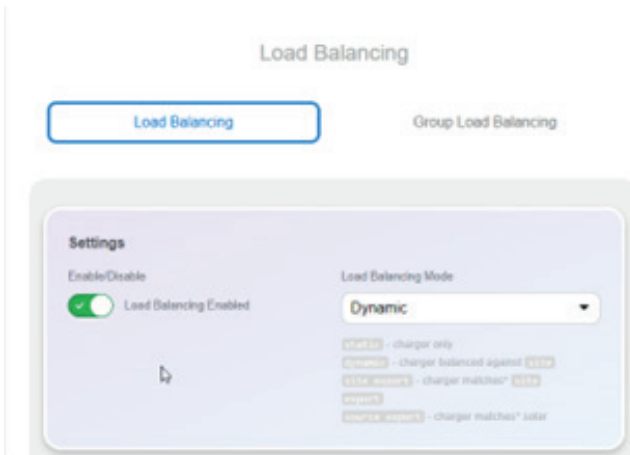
Load Balancing

Load Balancing

Group Load Balancing

Settings

Enable/Disable

Load Balancing Enabled

Load Balancing Mode

Dynamic

static - charger only

dynamic - charger balanced against site

site export - charger matches* site export

source export - charger matches* solar